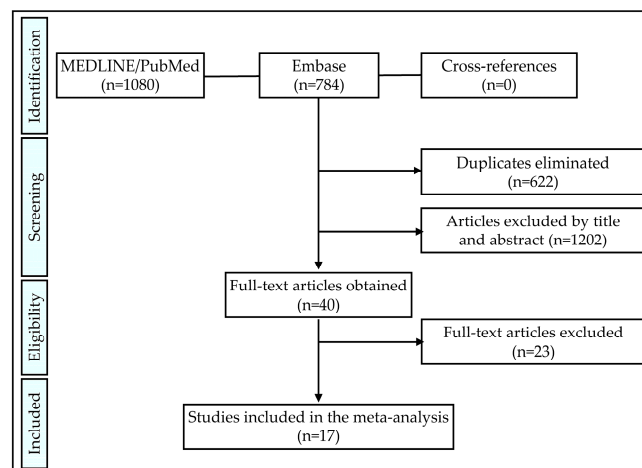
Identification

MEDLINE/PubMed (n=1080)

Embase (n=784)

Cross-references (n=0)

Screening

Duplicates eliminated (n=622)

Articles excluded by title and abstract (n=1202)

Eligibility

Full-text articles obtained (n=40)

Full-text articles excluded (n=23)

Included

Studies included in the meta-analysis (n=17)